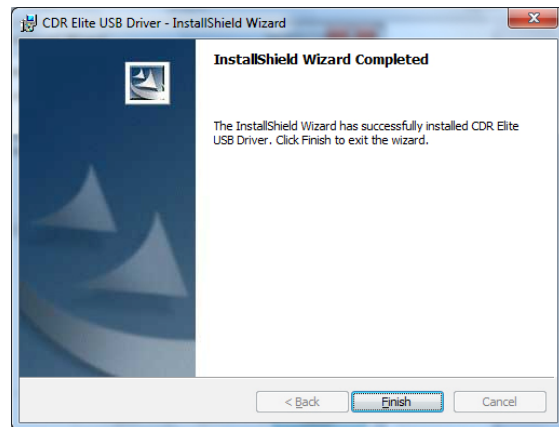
CDR Elite USB Driver - InstallShield Wizard

InstallShield Wizard Completed

The InstallShield Wizard has successfully installed CDR Elite USB Driver. Click Finish to exit the wizard.

< Back

Finish

Cancel